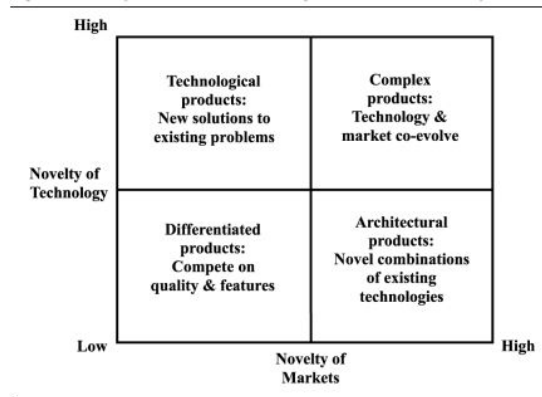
High

Technological products: New solutions to existing problems

Complex products: Technology & market co-evolve

Novelty of Technology

Differentiated products: Compete on quality & features

Architectural products: Novel combinations of existing technologies

Low

Novelty of Markets

High